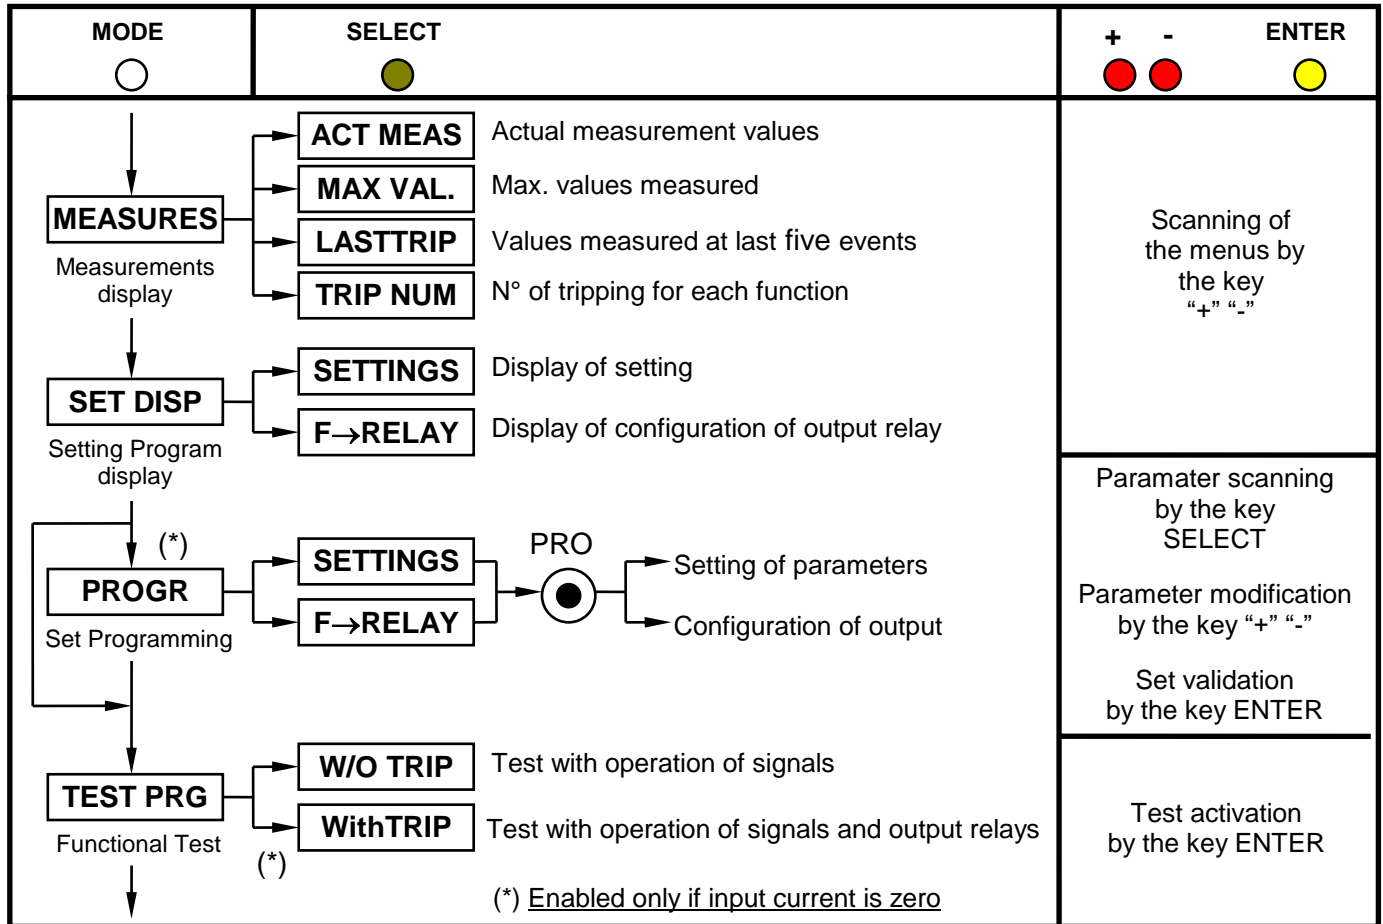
MODE

SELECT

+ - ENTER

MEASURES
Measurements display

ACT MEAS Actual measurement values
MAX VAL. Max. values measured
LASTTRIP Values measured at last five events
TRIP NUM N° of tripping for each function

SET DISP
Setting Program display

SETTINGS Display of setting
F$\rightarrow$RELAY Display of configuration of output relay

(*)
PROGR
Set Programming

SETTINGS
F$\rightarrow$RELAY
PRO
Setting of parameters
Configuration of output

TEST PRG
Functional Test

W/O TRIP Test with operation of signals
WithTRIP Test with operation of signals and output relays
(*)

(*) Enabled only if input current is zero

Scanning of the menus by the key "+" "-"

Paramater scanning by the key SELECT

Parameter modification by the key "+" "-"

Set validation by the key ENTER

Test activation by the key ENTER